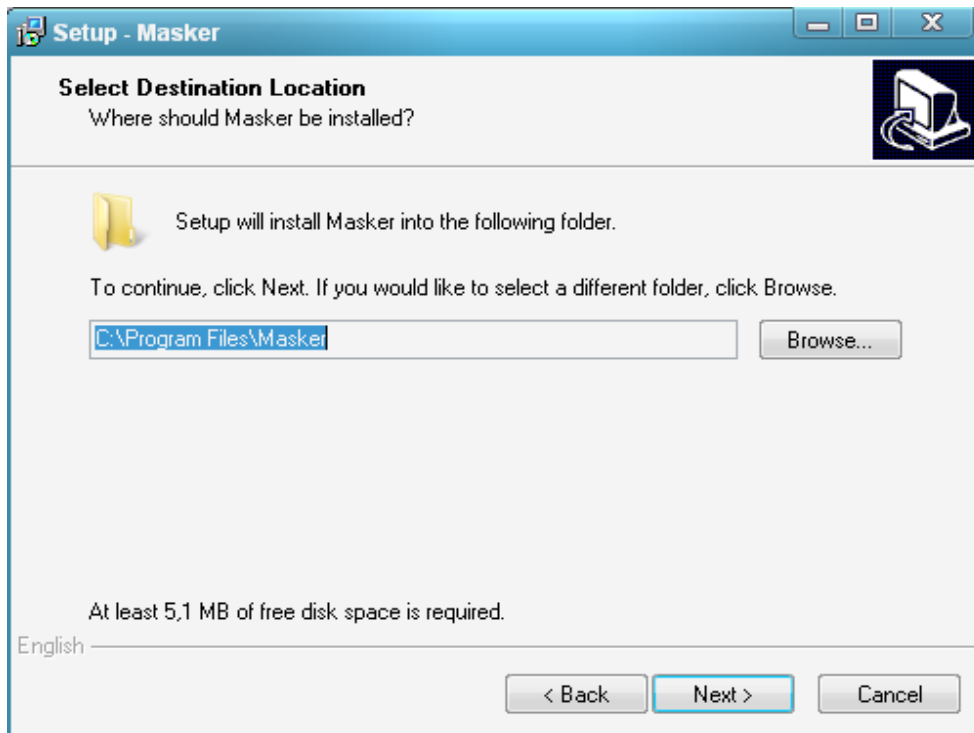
Setup - Masker

Select Destination Location
Where should Masker be installed?

Setup will install Masker into the following folder.

To continue, click Next. If you would like to select a different folder, click Browse.

C:\Program Files\Masker

Browse...

At least 5,1 MB of free disk space is required.

English

< Back

Next >

Cancel